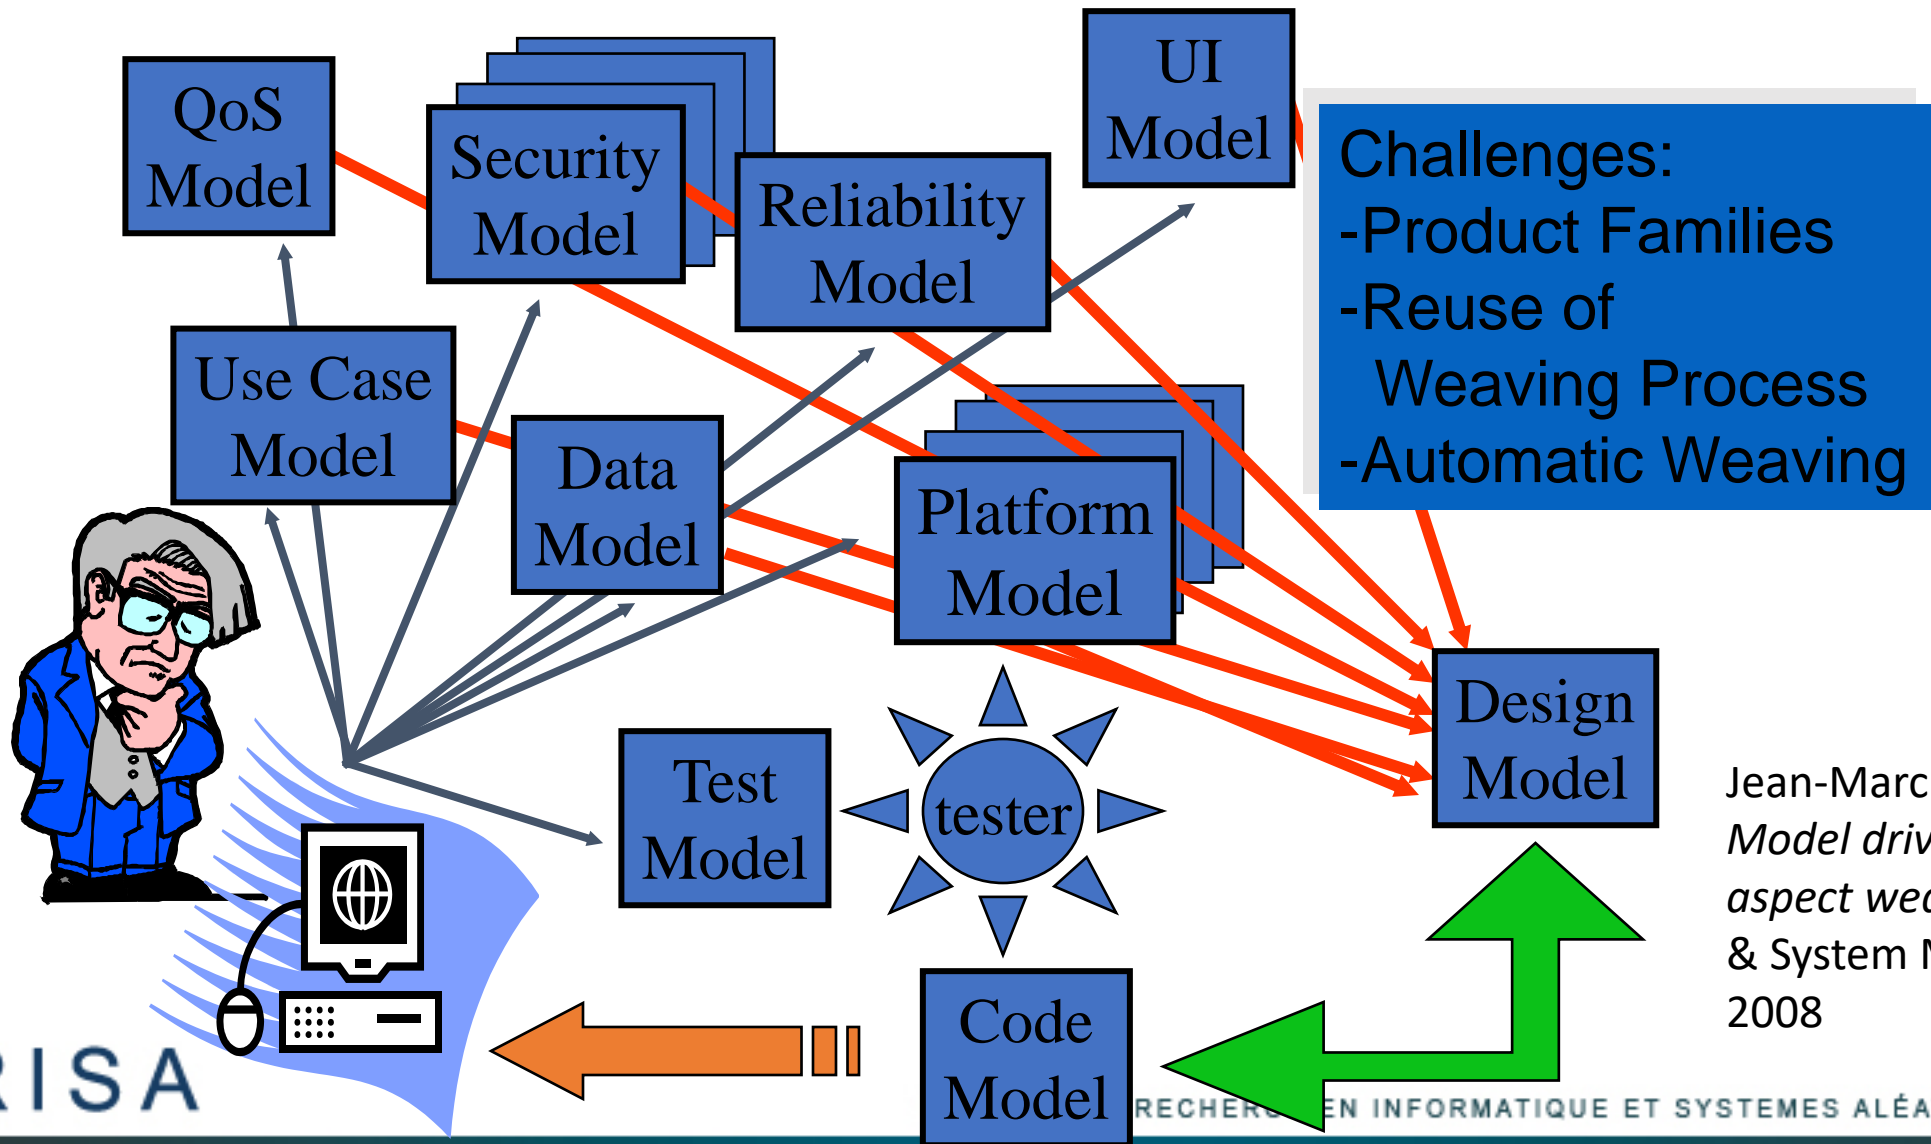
QoS Model

Security Model

Reliability Model

UI Model

Challenges:
-Product Families
-Reuse of
Weaving Process
-Automatic Weaving

Use Case Model

Data Model

Platform Model

Design Model

Test Model

tester

Code Model

Jean-Marc
*Model driv*
*aspect wea*
& System M
2008

RISA

RECHERC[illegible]EN INFORMATIQUE ET SYSTEMES ALÉA